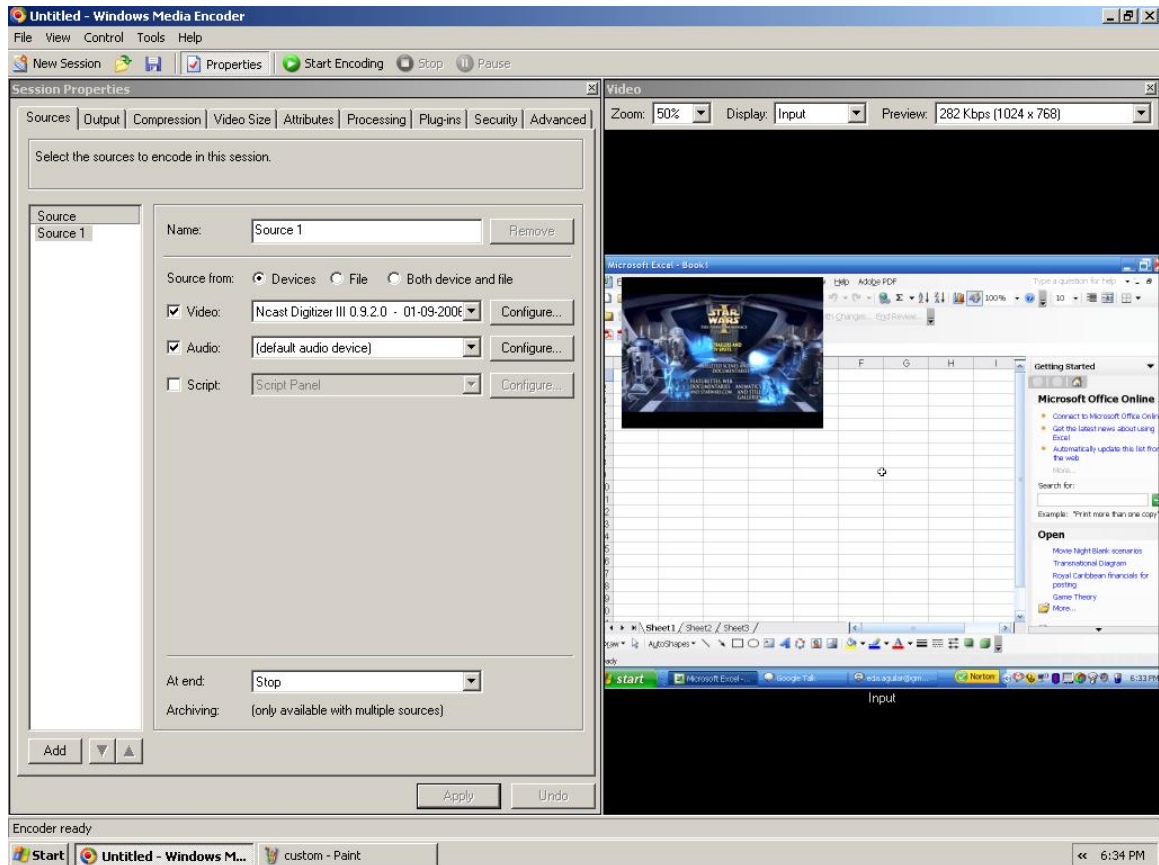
Untitled - Windows Media Encoder
File View Control Tools Help
New Session Properties Start Encoding Stop Pause
Session Properties
Sources | Output | Compression | Video Size | Attributes | Processing | Plug-ins | Security | Advanced
Select the sources to encode in this session.
Source
Source 1
Name: Source 1 Remove
Source from: Devices File Both device and file
Video: Ncast Digitizer III 0.9.2.0 - 01-09-2006 Configure...
Audio: (default audio device) Configure...
Script: Script Panel Configure...
At end: Stop
Archiving: (only available with multiple sources)
Add
Apply Undo
Video
Zoom: 50% Display: Input Preview: 282 Kbps (1024 x 768)
Microsoft Excel - Book1
Help Adobe PDF
Type a question for help
100%
10
Changes... End Review...
F G H I
STAR WARS
Getting Started
Microsoft Office Online
Connect to Microsoft Office Online
Get the latest news about using Excel
Automatically update this list from the web
More...
Search for:
Example: "Print more than one copy"
Open
Movie Night Blank scenarios
Transnational Diagram
Royal Caribbean financials for posting
Game Theory
More...
Sheet1 / Sheet2 / Sheet3 /
AutoShapes
start Microsoft Excel -... Google Talk eda.aguilar@gm... Norton 6:33 PM
Input
Encoder ready
Start Untitled - Windows M... custom - Paint
« 6:34 PM